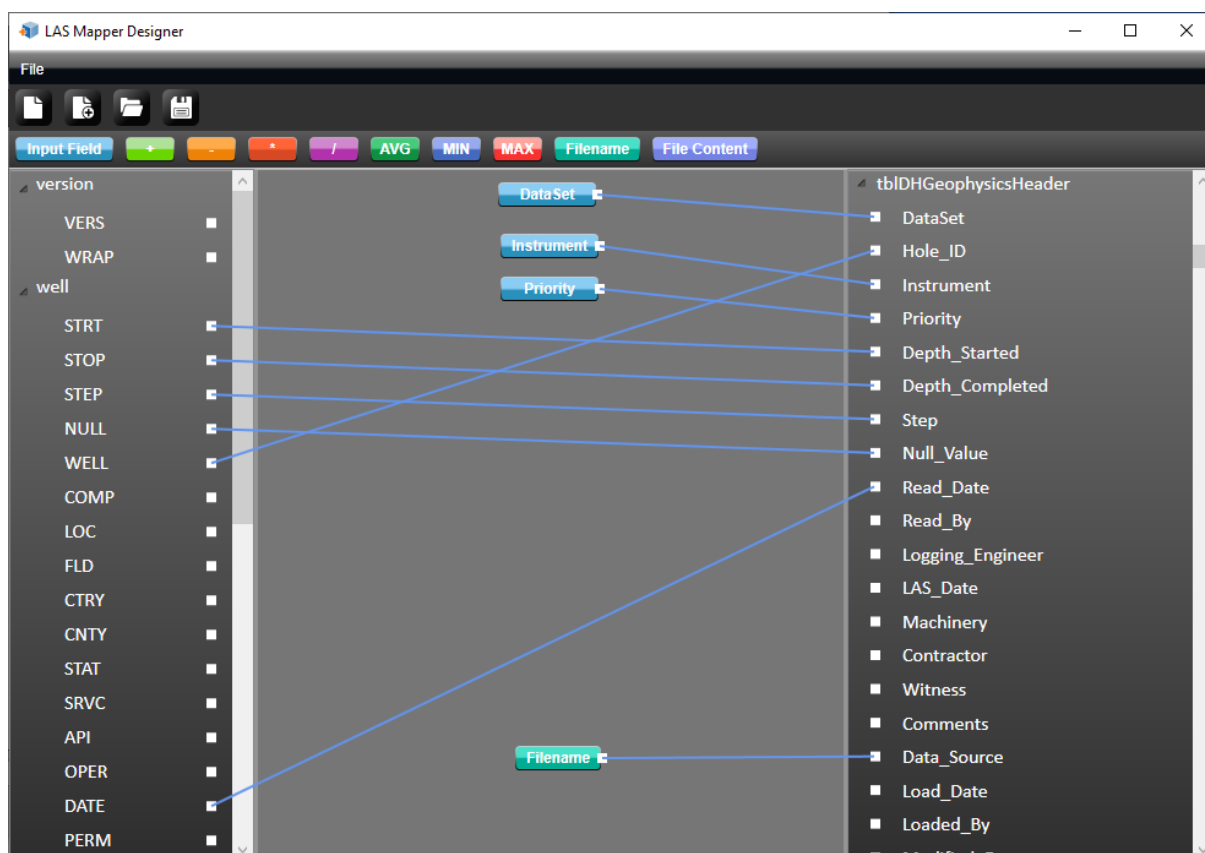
LAS Mapper Designer

File

Input Field + - * / AVG MIN MAX Filename File Content

version
VERS
WRAP
well
STRT
STOP
STEP
NULL
WELL
COMP
LOC
FLD
CTRY
CNTY
STAT
SRVC
API
OPER
DATE
PERM

DataSet
Instrument
Priority
Filename

tblDHGeophysicsHeader
DataSet
Hole_ID
Instrument
Priority
Depth_Started
Depth_Completed
Step
Null_Value
Read_Date
Read_By
Logging_Engineer
LAS_Date
Machinery
Contractor
Witness
Comments
Data_Source
Load_Date
Loaded_By